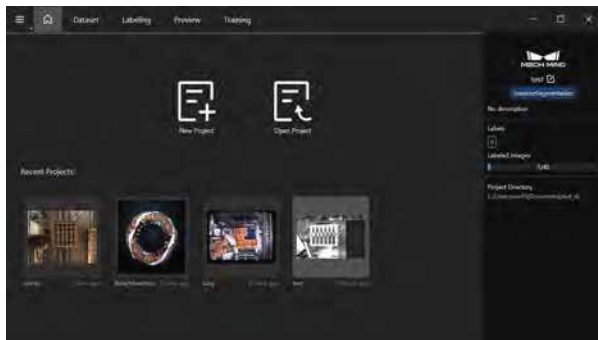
Dataset Labelling Preview Training

MECH MIND

test

InstanceSegmentation

No description

Labels

Labeled images

0/40

Project Directory

C:/Users/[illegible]/Documents/test_s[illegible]

New Project

Open Project

Recent Projects:

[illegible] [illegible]

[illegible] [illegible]

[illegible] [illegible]

test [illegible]